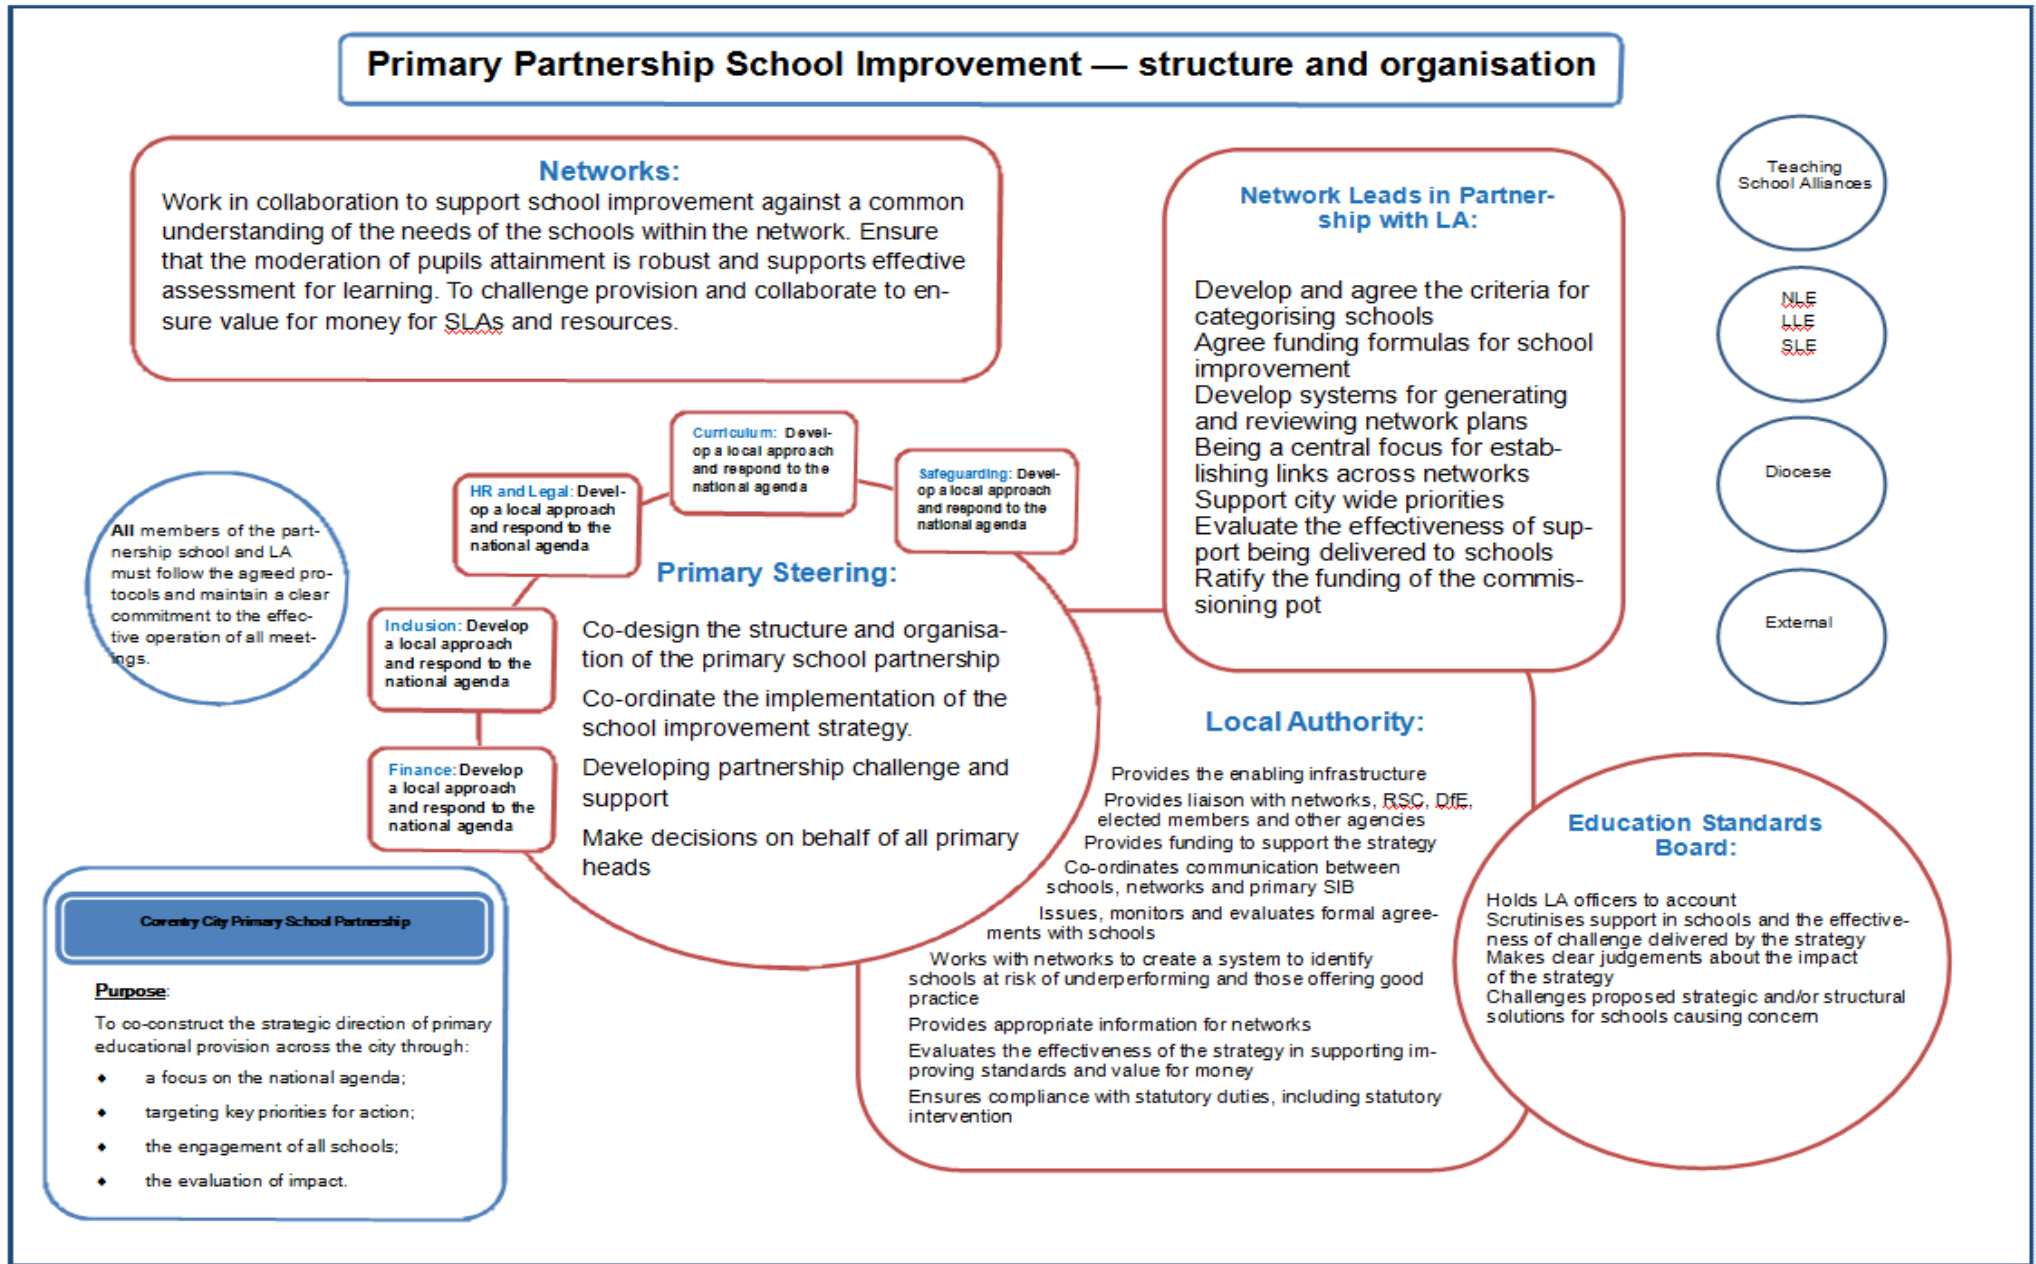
Primary Partnership School Improvement — structure and organisation

Networks:
Work in collaboration to support school improvement against a common understanding of the needs of the schools within the network. Ensure that the moderation of pupils attainment is robust and supports effective assessment for learning. To challenge provision and collaborate to ensure value for money for SLAs and resources.

Network Leads in Partnership with LA:

Develop and agree the criteria for categorising schools
Agree funding formulas for school improvement
Develop systems for generating and reviewing network plans
Being a central focus for establishing links across networks
Support city wide priorities
Evaluate the effectiveness of support being delivered to schools
Ratify the funding of the commissioning pot

Teaching School Alliances

NLE
LLE
SLE

Diocese

External

All members of the partnership school and LA must follow the agreed protocols and maintain a clear commitment to the effective operation of all meetings.

HR and Legal: Develop a local approach and respond to the national agenda

Curriculum: Develop a local approach and respond to the national agenda

Safeguarding: Develop a local approach and respond to the national agenda

Inclusion: Develop a local approach and respond to the national agenda

Finance: Develop a local approach and respond to the national agenda

Primary Steering:

Co-design the structure and organisation of the primary school partnership

Co-ordinate the implementation of the school improvement strategy.

Developing partnership challenge and support

Make decisions on behalf of all primary heads

Local Authority:

Provides the enabling infrastructure
Provides liaison with networks, RSC, DfE, elected members and other agencies
Provides funding to support the strategy
Co-ordinates communication between schools, networks and primary SIB
Issues, monitors and evaluates formal agreements with schools
Works with networks to create a system to identify schools at risk of underperforming and those offering good practice
Provides appropriate information for networks
Evaluates the effectiveness of the strategy in supporting improving standards and value for money
Ensures compliance with statutory duties, including statutory intervention

Education Standards Board:

Holds LA officers to account
Scrutinises support in schools and the effectiveness of challenge delivered by the strategy
Makes clear judgements about the impact of the strategy
Challenges proposed strategic and/or structural solutions for schools causing concern

Coventry City Primary School Partnership

Purpose:
To co-construct the strategic direction of primary educational provision across the city through:
• a focus on the national agenda;
• targeting key priorities for action;
• the engagement of all schools;
• the evaluation of impact.